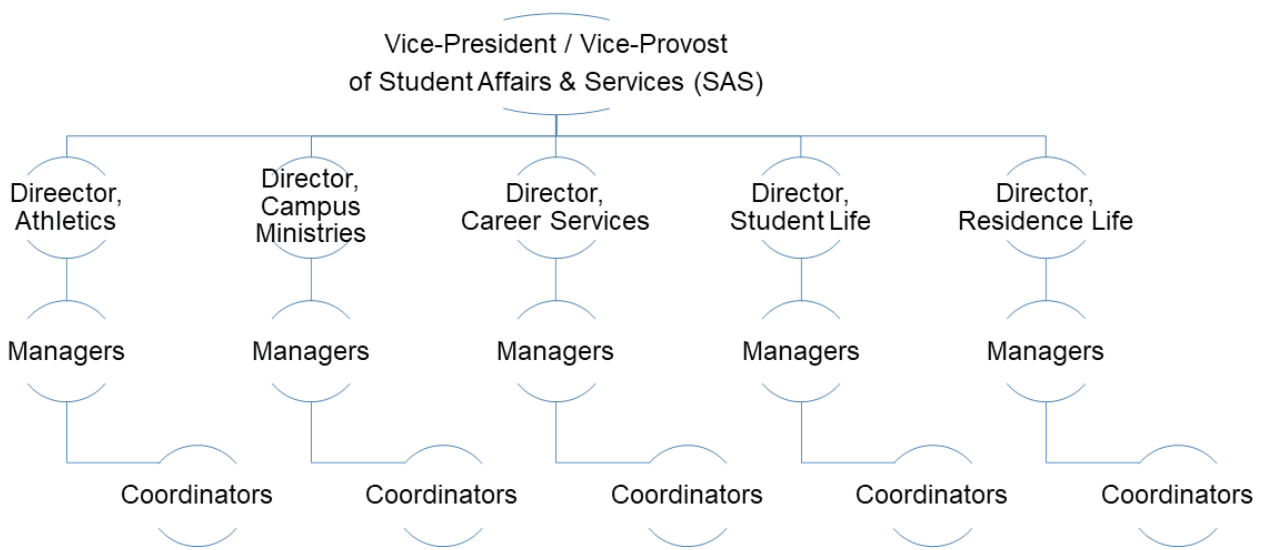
Vice-President / Vice-Provost
of Student Affairs & Services (SAS)

Direector, Athletics

Director, Campus Ministries

Director, Career Services

Director, Student Life

Director, Residence Life

Managers

Managers

Managers

Managers

Managers

Coordinators

Coordinators

Coordinators

Coordinators

Coordinators